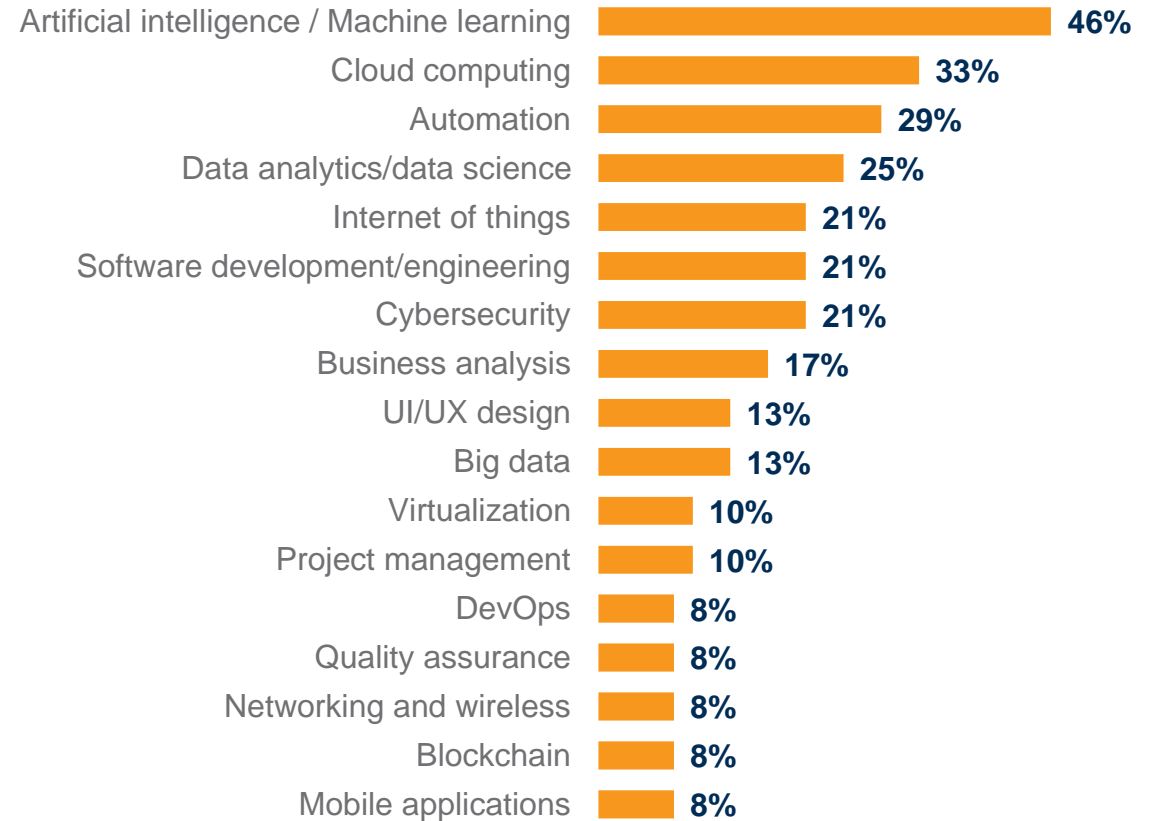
Artificial intelligence / Machine learning 46%
Cloud computing 33%
Automation 29%
Data analytics/data science 25%
Internet of things 21%
Software development/engineering 21%
Cybersecurity 21%
Business analysis 17%
UI/UX design 13%
Big data 13%
Virtualization 10%
Project management 10%
DevOps 8%
Quality assurance 8%
Networking and wireless 8%
Blockchain 8%
Mobile applications 8%